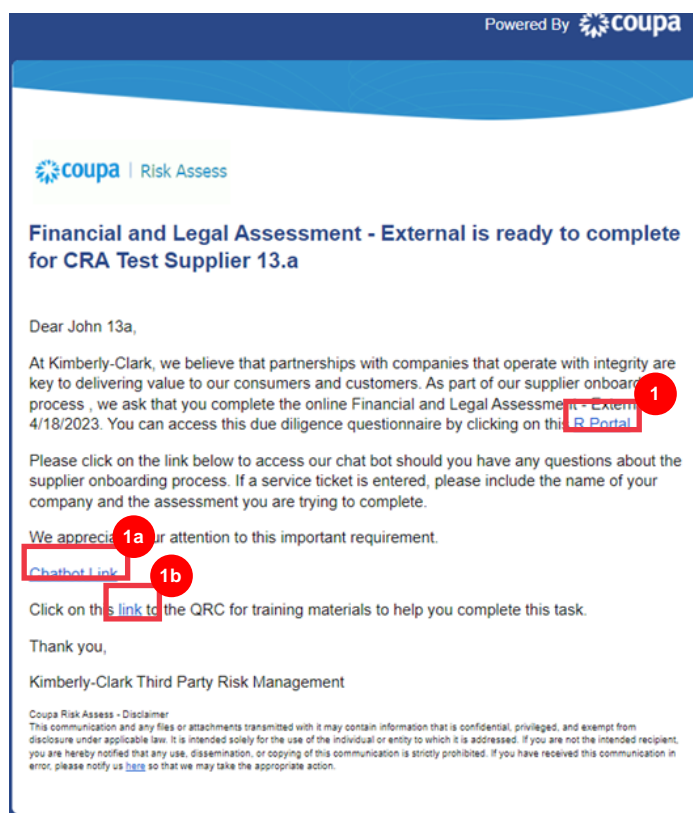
Powered By coupa

coupa | Risk Assess

Financial and Legal Assessment - External is ready to complete for CRA Test Supplier 13.a

Dear John 13a,

At Kimberly-Clark, we believe that partnerships with companies that operate with integrity are key to delivering value to our consumers and customers. As part of our supplier onboard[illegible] process , we ask that you complete the online Financial and Legal Assessment - Exter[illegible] 4/18/2023. You can access this due diligence questionnaire by clicking on this R Portal.

1

Please click on the link below to access our chat bot should you have any questions about the supplier onboarding process. If a service ticket is entered, please include the name of your company and the assessment you are trying to complete.

We apprecia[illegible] ur attention to this important requirement.

1a

Chatbot Link

1b

Click on this link to the QRC for training materials to help you complete this task.

Thank you,

Kimberly-Clark Third Party Risk Management

Coupa Risk Assess - Disclaimer
This communication and any files or attachments transmitted with it may contain information that is confidential, privileged, and exempt from disclosure under applicable law. It is intended solely for the use of the individual or entity to which it is addressed. If you are not the intended recipient, you are hereby notified that any use, dissemination, or copying of this communication is strictly prohibited. If you have received this communication in error, please notify us here so that we may take the appropriate action.